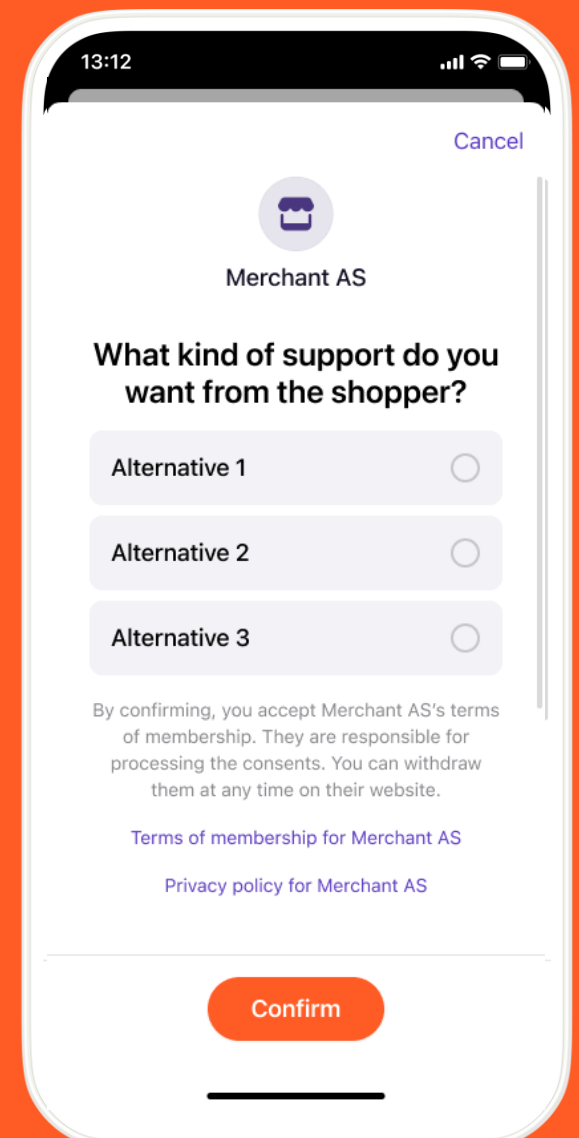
13:12

Cancel

Merchant AS

What kind of support do you want from the shopper?

Alternative 1

Alternative 2

Alternative 3

By confirming, you accept Merchant AS's terms of membership. They are responsible for processing the consents. You can withdraw them at any time on their website.

Terms of membership for Merchant AS

Privacy policy for Merchant AS

Confirm